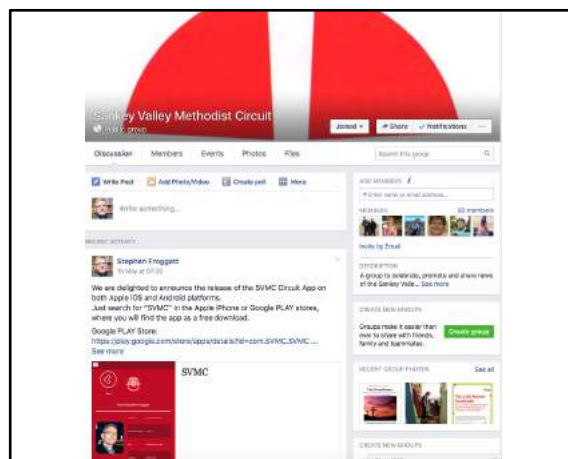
Sankey Valley Methodist Circuit

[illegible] group

Joined ▾

Share

Notifications

···

Discussion

Members

Events

Photos

Files

Search this group

Write Post

Add Photo/Video

Create poll

More

Write something...

RECENT ACTIVITY

Stephen Froggatt

15 May at 07:20

We are delighted to announce the release of the SVMC Circuit App on both Apple IOS and Android platforms.
Just search for "SVMC" in the Apple iPhone or Google PLAY stores, where you will find the app as a free download.

Google PLAY Store:
https://play.google.com/store/apps/details?id=com.SVMC.SVMC...
See more

SVMC

ADD MEMBERS

+ Enter name or email address...

MEMBERS

52 members

Invite by Email

DESCRIPTION

A group to celebrate, promote and share news of the Sankey Valle... See more

CREATE NEW GROUPS

Groups make it easier than ever to share with friends, family and teammates.

Create group

RECENT GROUP PHOTOS

See all

CREATE NEW GROUPS